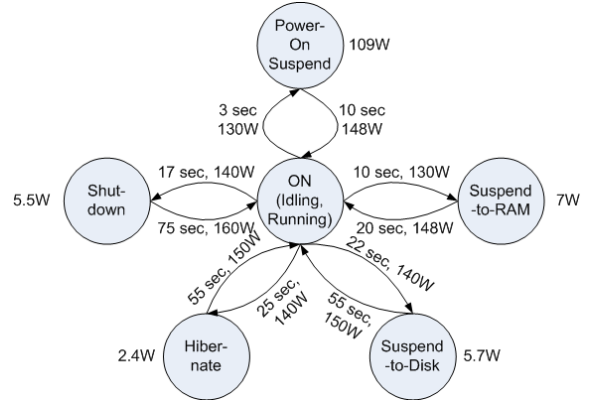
Power-On Suspend 109W

3 sec 130W

10 sec 148W

17 sec, 140W

10 sec, 130W

5.5W Shut-down

ON (Idling, Running)

Suspend-to-RAM 7W

75 sec, 160W

20 sec, 148W

55 sec, 150W

22 sec, 140W

25 sec, 140W

55 sec, 150W

2.4W Hiber-nate

Suspend-to-Disk 5.7W